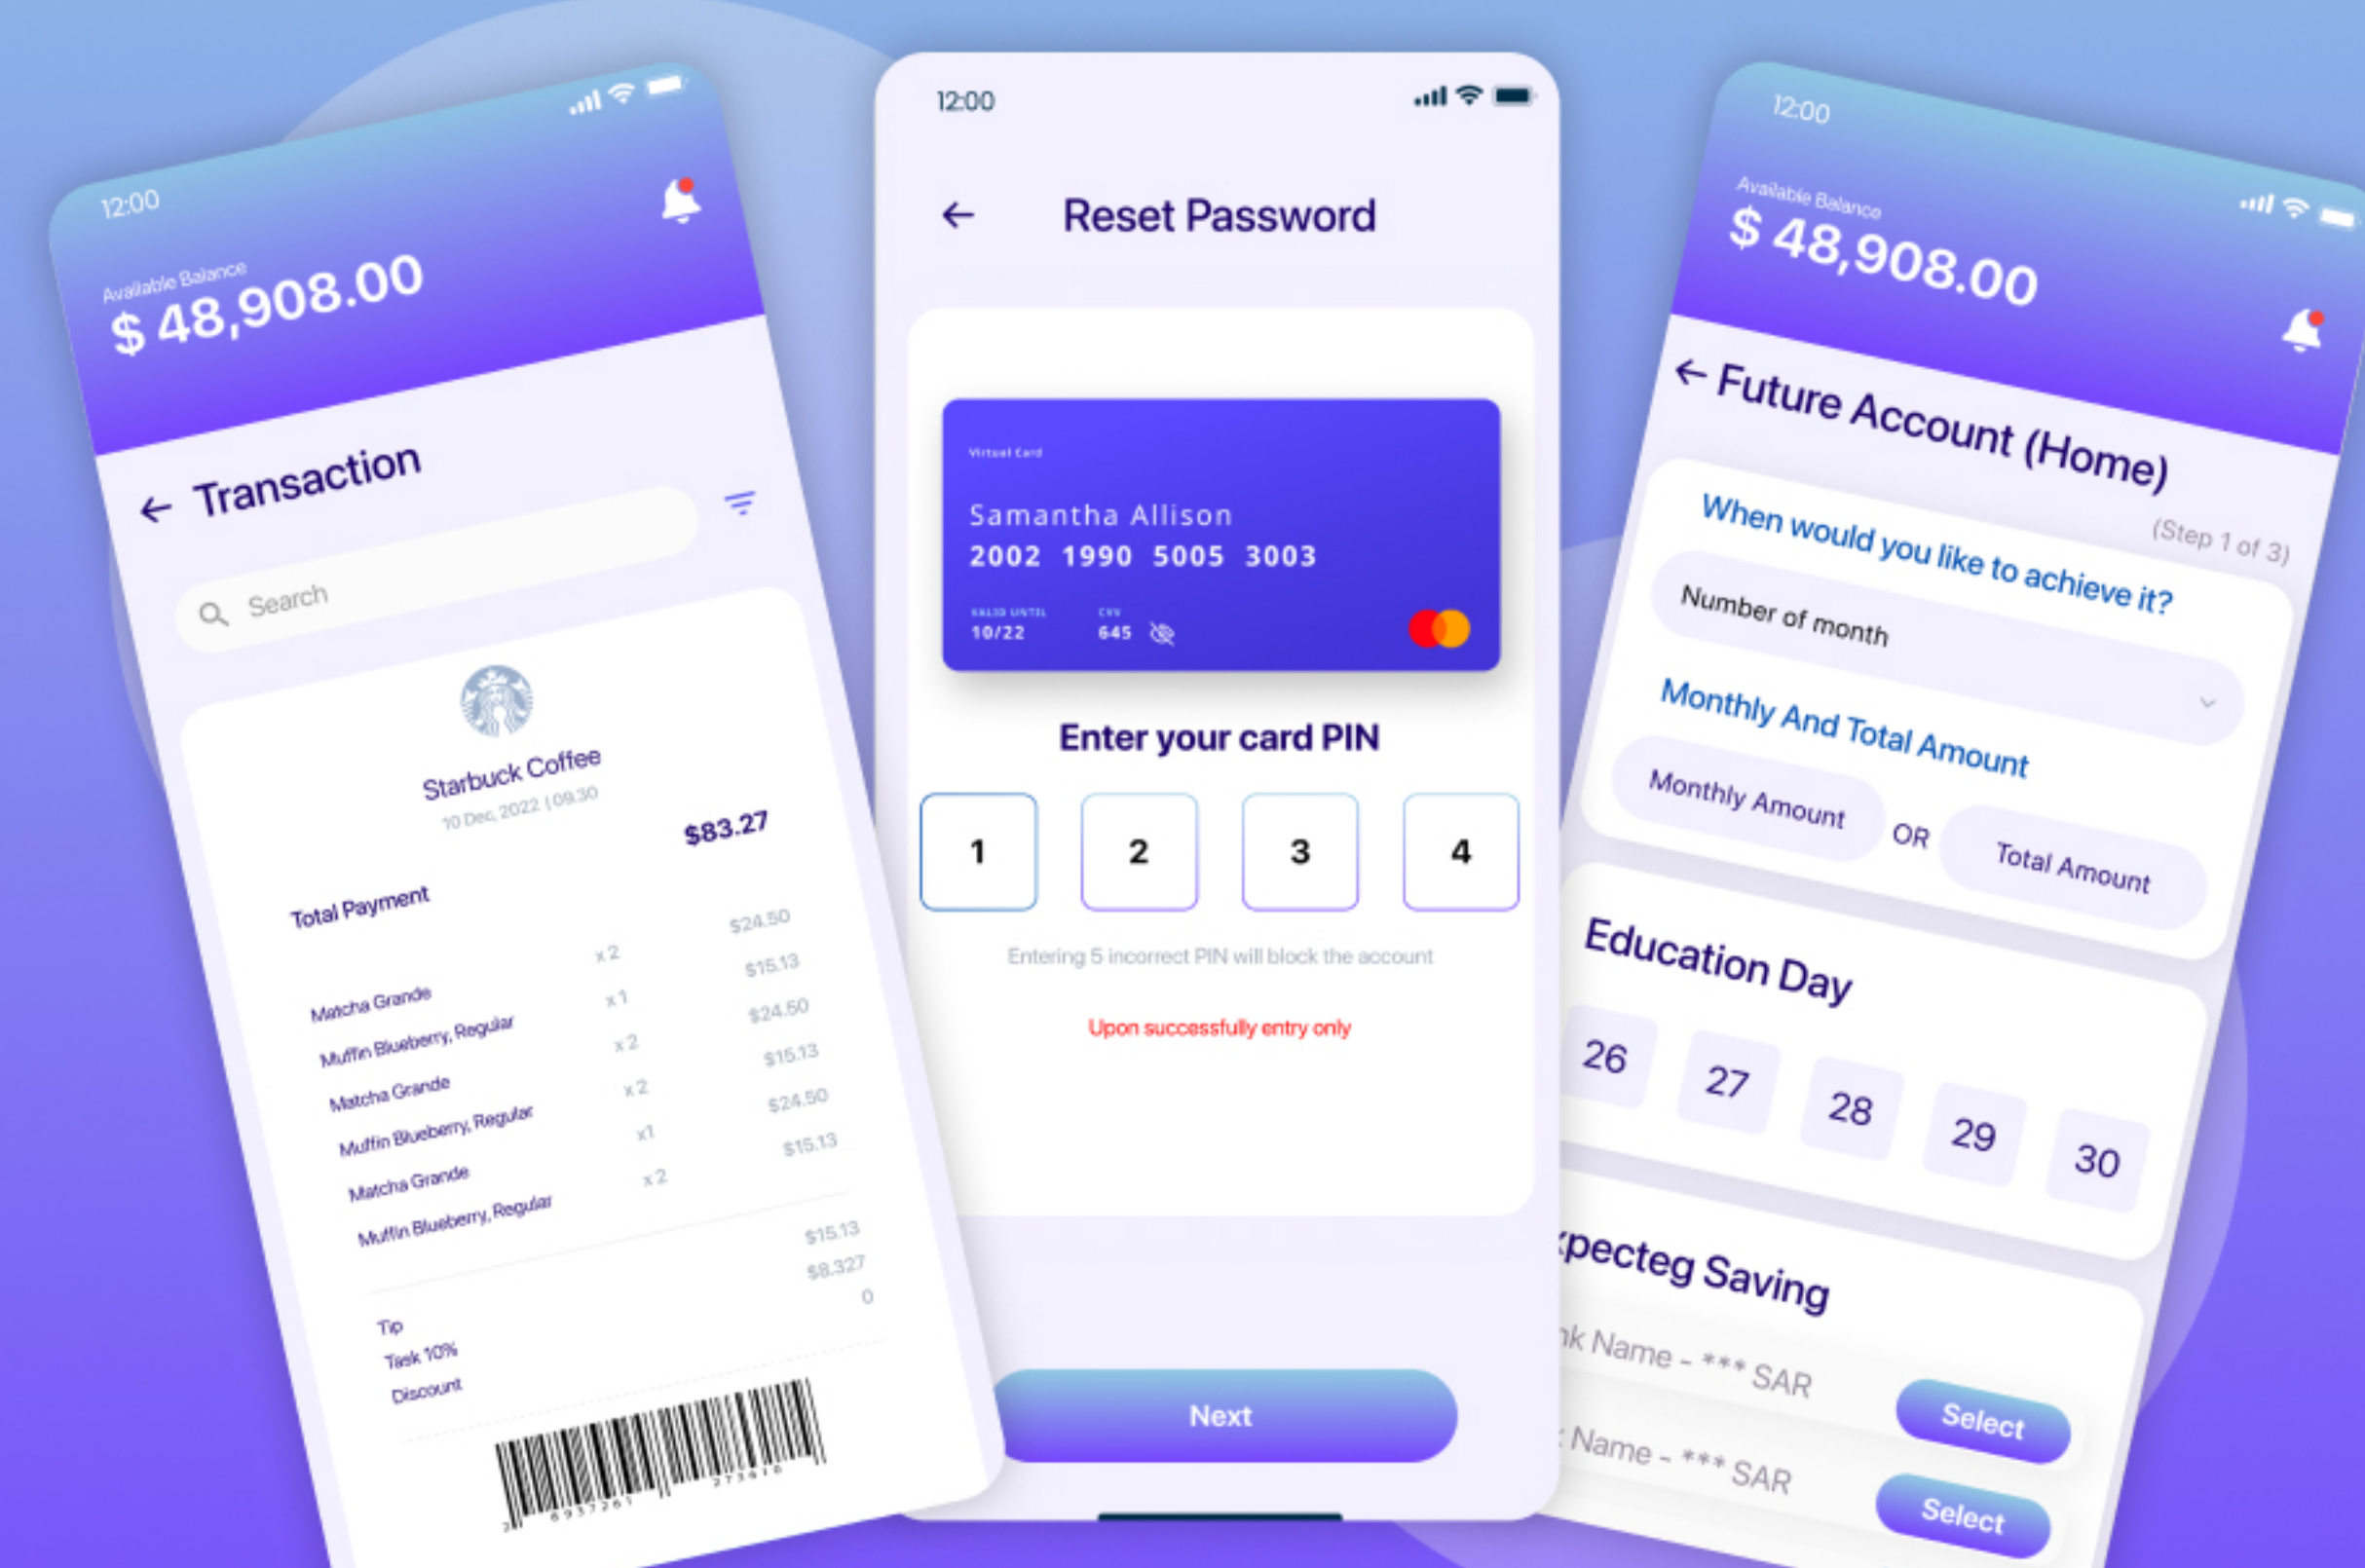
12:00

Available Balance
$ 48,908.00

← Transaction

Search

Starbuck Coffee
10 Dec, 2022 | 09.30

Total Payment $83.27

| | | |
|---|---|---|
| Matcha Grande | x 2 | $24.50 |
| Muffin Blueberry, Regular | x 1 | $15.13 |
| Matcha Grande | x 2 | $24.50 |
| Muffin Blueberry, Regular | x 2 | $15.13 |
| Matcha Grande | x1 | $24.50 |
| Muffin Blueberry, Regular | x 2 | $15.13 |

Tip $15.13
Task 10% $8.327
Discount 0

12:00

← Reset Password

Virtual Card
Samantha Allison
2002 1990 5005 3003
VALID UNTIL 10/22
CVV 645

Enter your card PIN

1 2 3 4

Entering 5 incorrect PIN will block the account

Upon successfully entry only

Next

12:00

Available Balance
$ 48,908.00

← Future Account (Home)

(Step 1 of 3)
When would you like to achieve it?

Number of month

Monthly And Total Amount

Monthly Amount OR Total Amount

Education Day

26 27 28 29 30

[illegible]pecteg Saving

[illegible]k Name - *** SAR Select

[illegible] Name - *** SAR Select